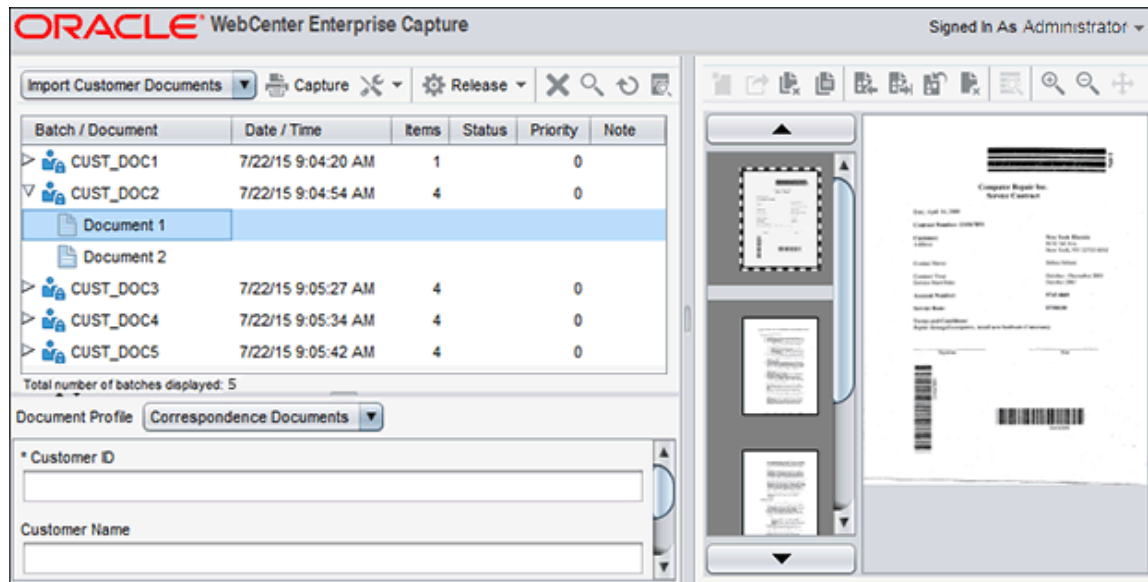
ORACLE® WebCenter Enterprise Capture

Signed In As Administrator

Import Customer Documents

Capture

Release

| Batch / Document | Date / Time | Items | Status | Priority | Note |
|---|---|---|---|---|---|
| CUST_DOC1 | 7/22/15 9:04:20 AM | 1 | | 0 | |
| CUST_DOC2 | 7/22/15 9:04:54 AM | 4 | | 0 | |
| Document 1 | | | | | |
| Document 2 | | | | | |
| CUST_DOC3 | 7/22/15 9:05:27 AM | 4 | | 0 | |
| CUST_DOC4 | 7/22/15 9:05:34 AM | 4 | | 0 | |
| CUST_DOC5 | 7/22/15 9:05:42 AM | 4 | | 0 | |

Total number of batches displayed: 5

Document Profile Correspondence Documents

* Customer ID

Customer Name

Computer Repair Inc.
Service Contract